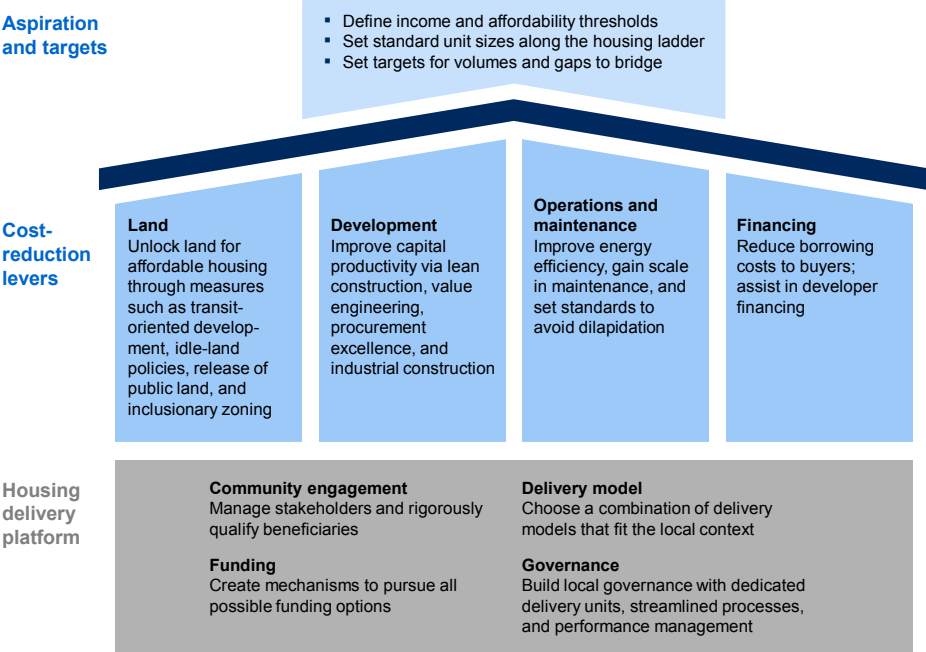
Aspiration and targets

- Define income and affordability thresholds
- Set standard unit sizes along the housing ladder
- Set targets for volumes and gaps to bridge

Cost-reduction levers

Land
Unlock land for affordable housing through measures such as transit-oriented development, idle-land policies, release of public land, and inclusionary zoning

Development
Improve capital productivity via lean construction, value engineering, procurement excellence, and industrial construction

Operations and maintenance
Improve energy efficiency, gain scale in maintenance, and set standards to avoid dilapidation

Financing
Reduce borrowing costs to buyers; assist in developer financing

Housing delivery platform

Community engagement
Manage stakeholders and rigorously qualify beneficiaries

Funding
Create mechanisms to pursue all possible funding options

Delivery model
Choose a combination of delivery models that fit the local context

Governance
Build local governance with dedicated delivery units, streamlined processes, and performance management